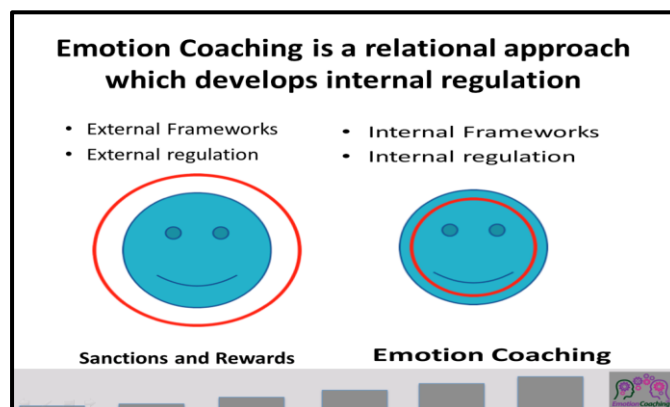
Emotion Coaching is a relational approach which develops internal regulation

- External Frameworks
- External regulation

- Internal Frameworks
- Internal regulation

Sanctions and Rewards

Emotion Coaching

EmotionCoaching